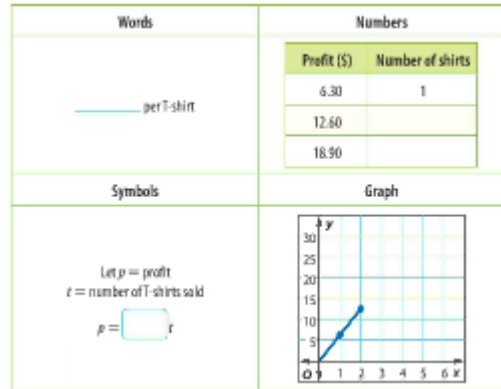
| Words | Numbers |
|---|---|
| ______ per T-shirt | |

| Profit ($) | Number of shirts |
|---|---|
| 6.30 | 1 |
| 12.60 | |
| 18.90 | |

| Symbols | Graph |
|---|---|
| Let $p$ = profit<br>$t$ = number of T-shirts sold<br>$p = \square t$ | |

y
30
25
20
15
10
5
O 1 2 3 4 5 6 x